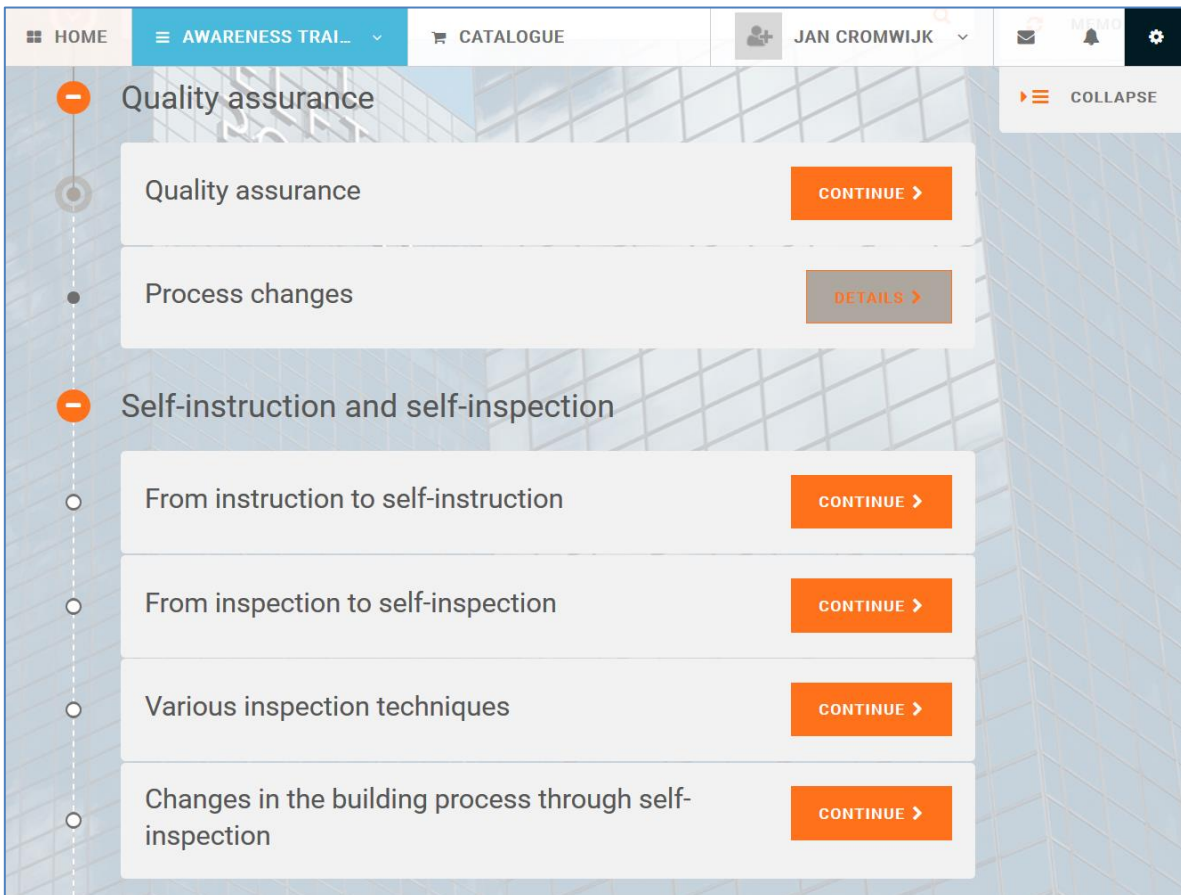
HOME
AWARENESS TRAI...
CATALOGUE
JAN CROMWIJK
MEMO
COLLAPSE

Quality assurance

Quality assurance
CONTINUE

Process changes
DETAILS

Self-instruction and self-inspection

From instruction to self-instruction
CONTINUE

From inspection to self-inspection
CONTINUE

Various inspection techniques
CONTINUE

Changes in the building process through self-inspection
CONTINUE